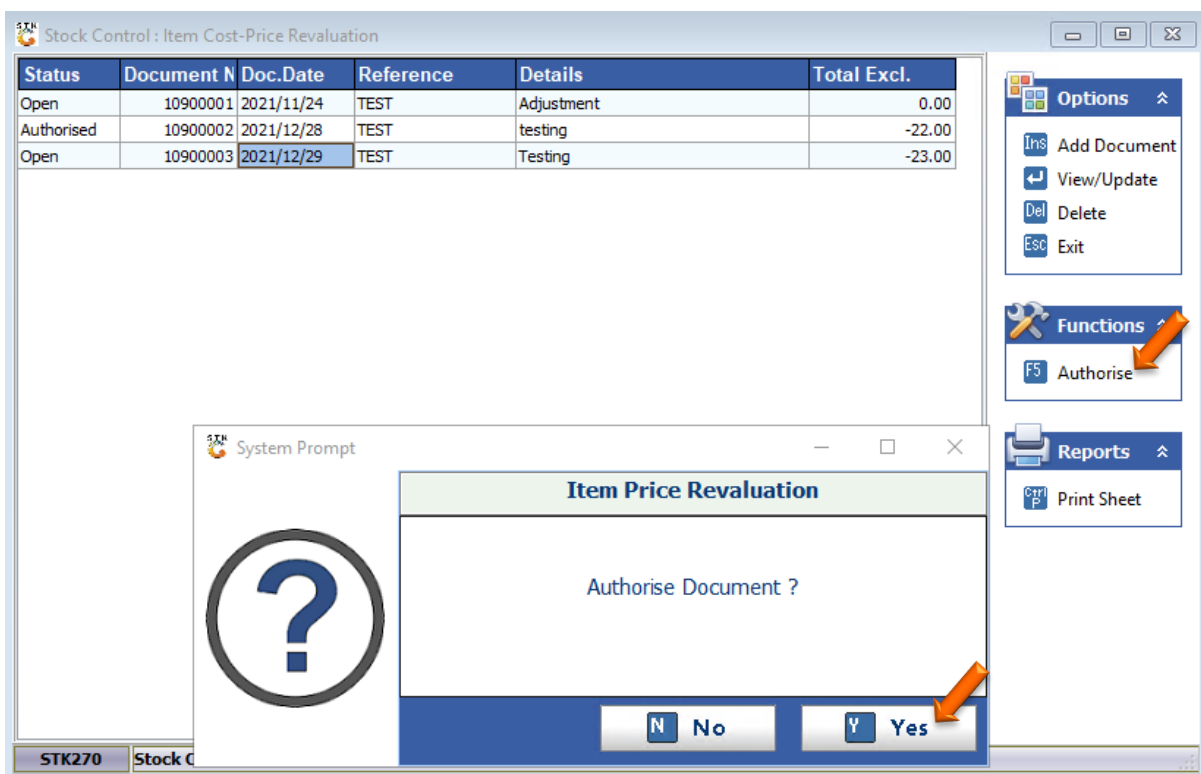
Stock Control : Item Cost-Price Revaluation

| Status | Document N | Doc.Date | Reference | Details | Total Excl. |
|---|---|---|---|---|---|
| Open | 10900001 | 2021/11/24 | TEST | Adjustment | 0.00 |
| Authorised | 10900002 | 2021/12/28 | TEST | testing | -22.00 |
| Open | 10900003 | 2021/12/29 | TEST | Testing | -23.00 |

Options
Ins Add Document
View/Update
Del Delete
Esc Exit

Functions
F5 Authorise

Reports
Ctrl P Print Sheet

System Prompt

Item Price Revaluation

Authorise Document ?

N No
Y Yes

STK270
Stock C